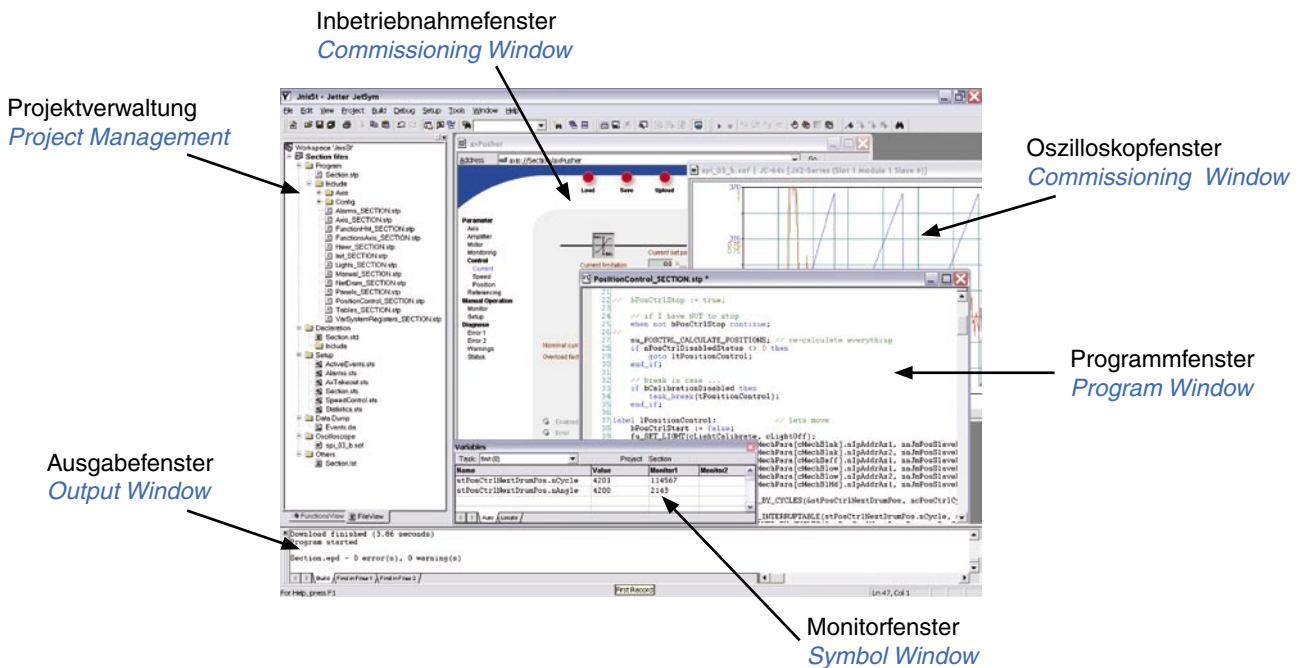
Inbetriebnahmefenster
Commissioning Window

Projektverwaltung
Project Management

Oszilloskopfenster
Commissioning Window

Programmfenster
Program Window

Ausgabefenster
Output Window

Monitorfenster
Symbol Window

JmiSt - Jetter JetSym

File Edit View Project Build Debug Setup Tools Window Help

Workspace 'JmiSt'
Section files
Program
Section.stp
Include
Axis
Config
Alarms_SECTION.stp
Axis_SECTION.stp
FunctionHM_SECTION.stp
FunctionsAxis_SECTION.stp
Hmer_SECTION.stp
Ist_SECTION.stp
Lights_SECTION.stp
Manual_SECTION.stp
NetDrum_SECTION.stp
Panels_SECTION.stp
PositionControl_SECTION.stp
Tables_SECTION.stp
VarSystemRegisters_SECTION.stp
Declaration
Section.std
Include
Setup
ActiveEvents.sts
Alarms.sts
AxTakeout.sts
Section.sts
SpeedControl.sts
Statistics.sts
Data Dump
Events.de
Oscilloscope
spi_03_b.sof
Others
Section.lst

FunctionsView FileView

axPusher
Address
Load Save Upload
Parameter
Axis
Amplifier
Motor
Monitoring
Control
Current
Speed
Position
Referencing
Manual Operation
Monitor
Setup
Diagnose
Error 1
Error 2
Warnings
Status
Current set po
Current limitation
Nominal cur
Overload fact

spi_03_b.sof | JC-64x [JX2-Series (Slot 1 Module 1 Slave 4)]

PositionControl_SECTION.stp *
22 // bPosCtrlStop := true;
23
24 // if I have NOT to stop
25 when not bPosCtrlStop continue;
26 //
27 eu_POSCTRL_CALCULATE_POSITIONS; // re-calculate everything
28 if nPosCtrlDisabledStatus <> 0 then
29 goto lPositionControl;
30 end_if;
31
32 // break in case ...
33 if bCalibrationDisabled then
34 task_break(tPositionControl);
35 end_if;
36
37 label lPositionControl: // lets move
bPosCtrlStart := false;
fu_SET_LIGHT(cLightCalibrate, cLightOff);
MechPara[cMechSlak].nIpAddrAx1, naJmPosSlavel
MechPara[cMechSlak].nIpAddrAx2, naJmPosSlavel
MechPara[cMechSeff].nIpAddrAx1, naJmPosSlavel
MechPara[cMechSlow].nIpAddrAx1, naJmPosSlavel
MechPara[cMechSlow].nIpAddrAx2, naJmPosSlavel
MechPara[cMechSlMd].nIpAddrAx1, naJmPosSlavel
_BY_CYCLES(&stPosCtrlNextDrumPos, acPosCtrlC
_INTERRUPTABLE(stPosCtrlNextDrumPos.nCycle,

Variables
Task: first (0) Project Section
| Name | Value | Monitor1 | Monitor2 |
|---|---|---|---|
| stPosCtrlNextDrumPos.nCycle | 4201 | 114567 | |
| stPosCtrlNextDrumPos.nAngle | 4200 | 2143 | |
Auto Locals

Download finished (3.86 seconds)
Program started

Section.epd - 0 error(s), 0 warning(s)

Build Find in Files 1 Find in Files 2

For Help, press F1 First Record Ln 47, Col 1